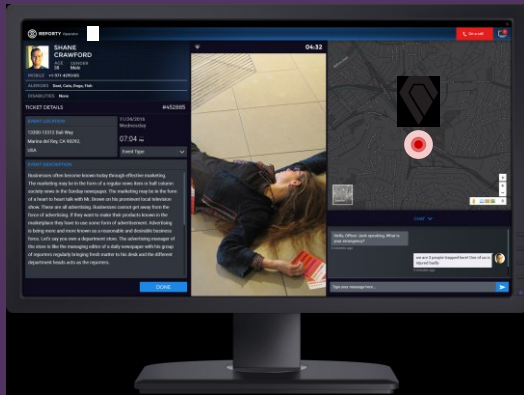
REPORTY Operator

On a call

SHANE CRAWFORD

AGE 28 GENDER Male

MOBILE +1-571-4295165

ALLERGIES Dust, Cats, Drugs, Fish

DISABILITIES None

TICKET DETAILS #452885

EVENT LOCATION

13300-13313 Bali Way Marina del Rey, CA 90292 USA

11/30/2016 Wednesday

07:04 pm

Event Type

EVENT DESCRIPTION

Businesses often become known today through effective marketing. The marketing may be in the form of a regular news item or half column society news in the Sunday newspaper. The marketing may be in the form of a heart to heart talk with Mr. Brown on his prominent local television show. There are all advertising. Businesses cannot get away from the force of advertising. If they want to make their products known in the marketplace they have to use some form of advertisement. Advertising is being more and more known as a reasonable and desirable business force. Let's say you own a department store. The advertising manager of the store is like the managing editor of a daily newspaper with his group of reporters regularly bringing fresh matter to his desk and the different department heads acts as the reporters.

DONE

04:32

CHAT

Hello, Officer Jack speaking. What is your emergency?

we are 2 people trapped here! fire on and injured badly

Type your message here...